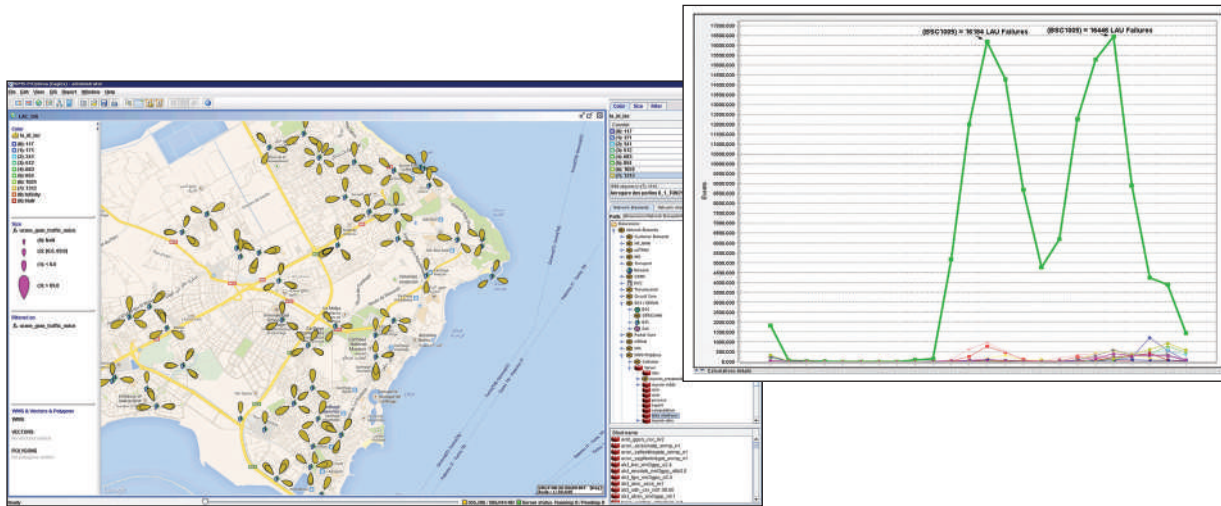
(BSC1009) = 16164 LAU Failures
(BSC1009) = 16446 LAU Failures

Events

17000.000
16500.000
16000.000
15500.000
15000.000
14500.000
14000.000
13500.000
13000.000
12500.000
12000.000
11500.000
11000.000
10500.000
10000.000
9500.000
9000.000
8500.000
8000.000
7500.000
7000.000
6500.000
6000.000
5500.000
5000.000
4500.000
4000.000
3500.000
3000.000
2500.000
2000.000
1500.000
1000.000
500.000
0.000

File Edit View GIS Report Window Help

LAC_GIS

Color
(6) 117
(5) 171
(5) 341
(4) 483
(4) 1023
(3) 1312
(0) Infinity
(0) NaN

Size
(0) NaN
(3) 1.54
(3) > 10.0

Filtered on

WMS & Vectors & Polygons
WMS
VECTORS
POLYGONS

Color Size Filter

Ready